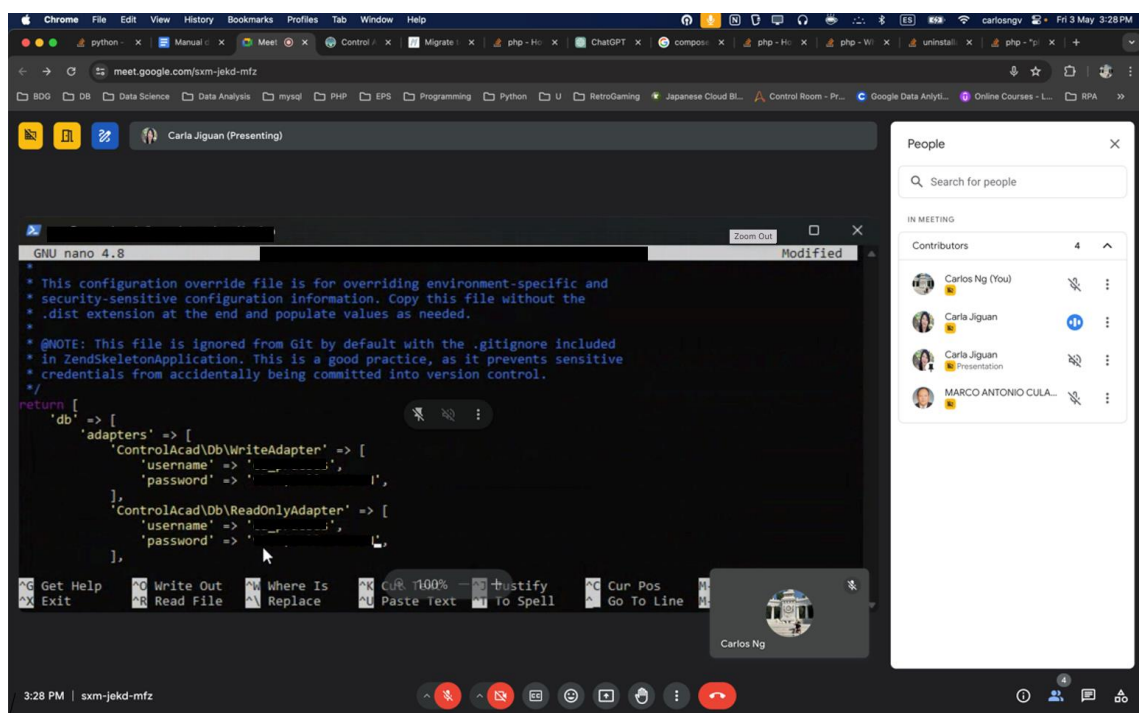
Chrome File Edit View History Bookmarks Profiles Tab Window Help
carlosngv Fri 3 May 3:28 PM

python - | Manual d | Meet | Control A | Migrate | php - Ho | ChatGPT | compose | php - Ho | php - Wl | uninstall | php - "pl | +

meet.google.com/sxm-jekd-mfz

BDG DB Data Science Data Analysis mysql PHP EPS Programming Python U RetroGaming Japanese Cloud Bl... Control Room - Pr... Google Data Anlyti... Online Courses - L... RPA

Carla Jiguan (Presenting)

Zoom Out

GNU nano 4.8 Modified

*
* This configuration override file is for overriding environment-specific and
* security-sensitive configuration information. Copy this file without the
* .dist extension at the end and populate values as needed.
*
* @NOTE: This file is ignored from Git by default with the .gitignore included
* in ZendSkeletonApplication. This is a good practice, as it prevents sensitive
* credentials from accidentally being committed into version control.
*/
return [
'db' => [
'adapters' => [
'ControlAcad\Db\WriteAdapter' => [
'username' => '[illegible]',
'password' => '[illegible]',
],
'ControlAcad\Db\ReadOnlyAdapter' => [
'username' => '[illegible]',
'password' => '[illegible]',
],

^G Get Help ^O Write Out ^W Where Is ^K Cut Text ^J Justify ^C Cur Pos
^X Exit ^R Read File ^\ Replace ^U Paste Text ^T To Spell ^_ Go To Line

100%

Carlos Ng

People

Search for people

IN MEETING

Contributors 4

Carlos Ng (You)

Carla Jiguan

Carla Jiguan
Presentation

MARCO ANTONIO CULA...

3:28 PM | sxm-jekd-mfz

4